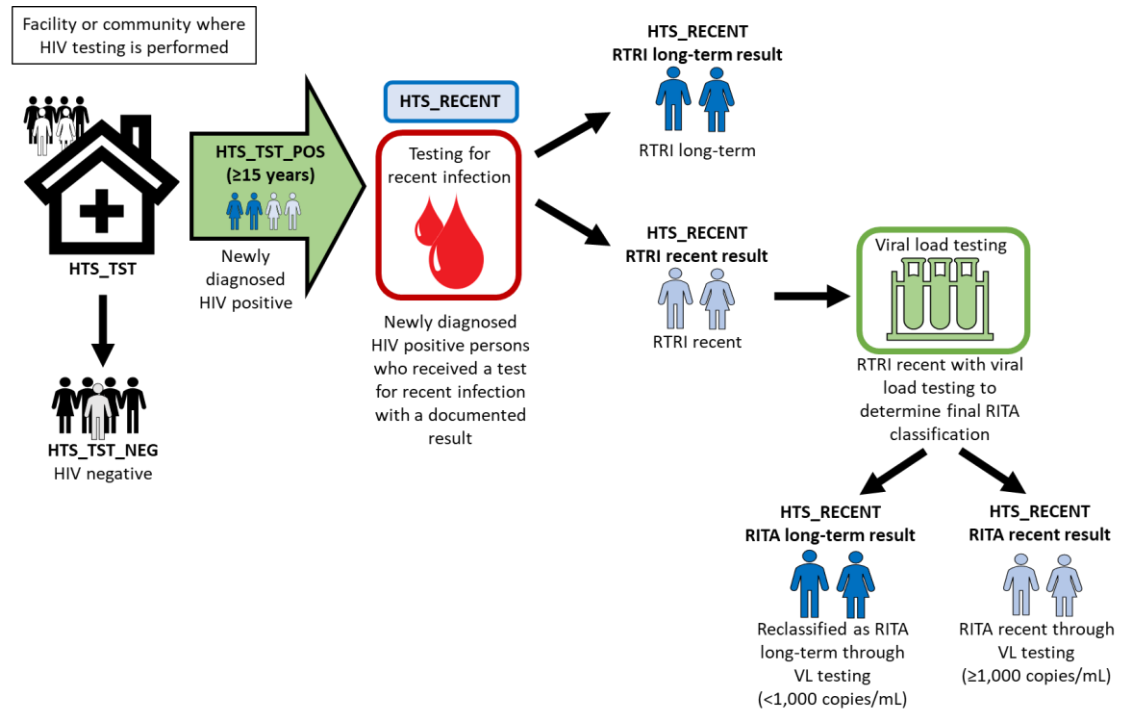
Facility or community where HIV testing is performed

HTS_TST

HTS_TST_NEG
HIV negative

HTS_TST_POS
(≥15 years)

Newly diagnosed HIV positive

HTS_RECENT

Testing for recent infection

Newly diagnosed HIV positive persons who received a test for recent infection with a documented result

HTS_RECENT
RTRI long-term result

RTRI long-term

HTS_RECENT
RTRI recent result

RTRI recent

Viral load testing

RTRI recent with viral load testing to determine final RITA classification

HTS_RECENT
RITA long-term result

Reclassified as RITA long-term through VL testing
(<1,000 copies/mL)

HTS_RECENT
RITA recent result

RITA recent through VL testing
(≥1,000 copies/mL)